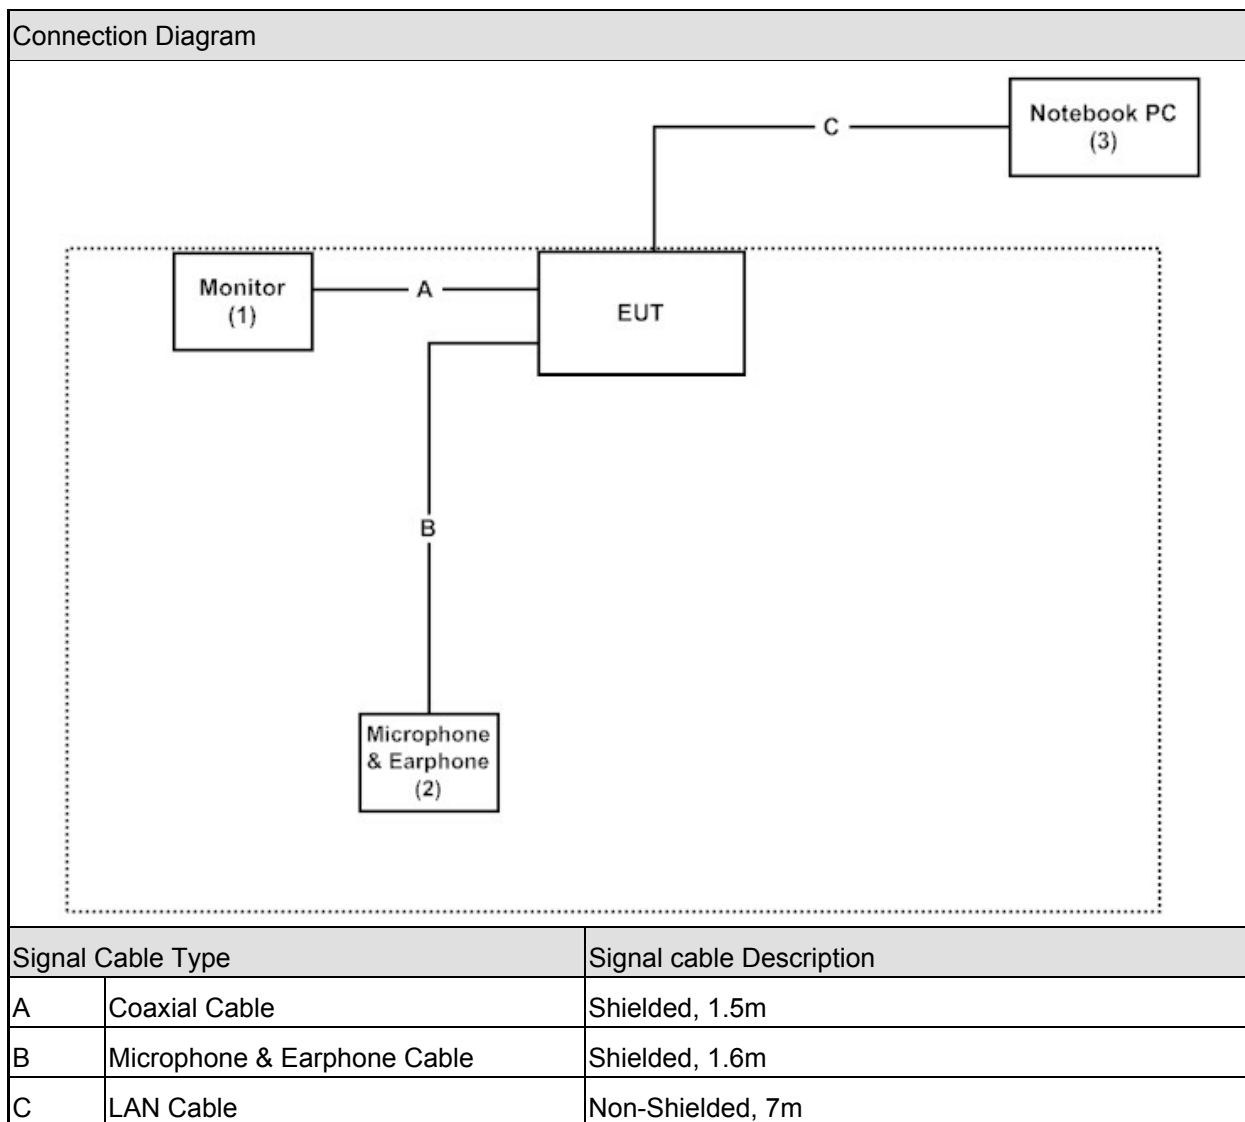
Connection Diagram

C

Notebook PC
(3)

Monitor
(1)

A

EUT

B

Microphone
& Earphone
(2)

| Signal Cable Type | | Signal cable Description |
|---|---|---|
| A | Coaxial Cable | Shielded, 1.5m |
| B | Microphone & Earphone Cable | Shielded, 1.6m |
| C | LAN Cable | Non-Shielded, 7m |